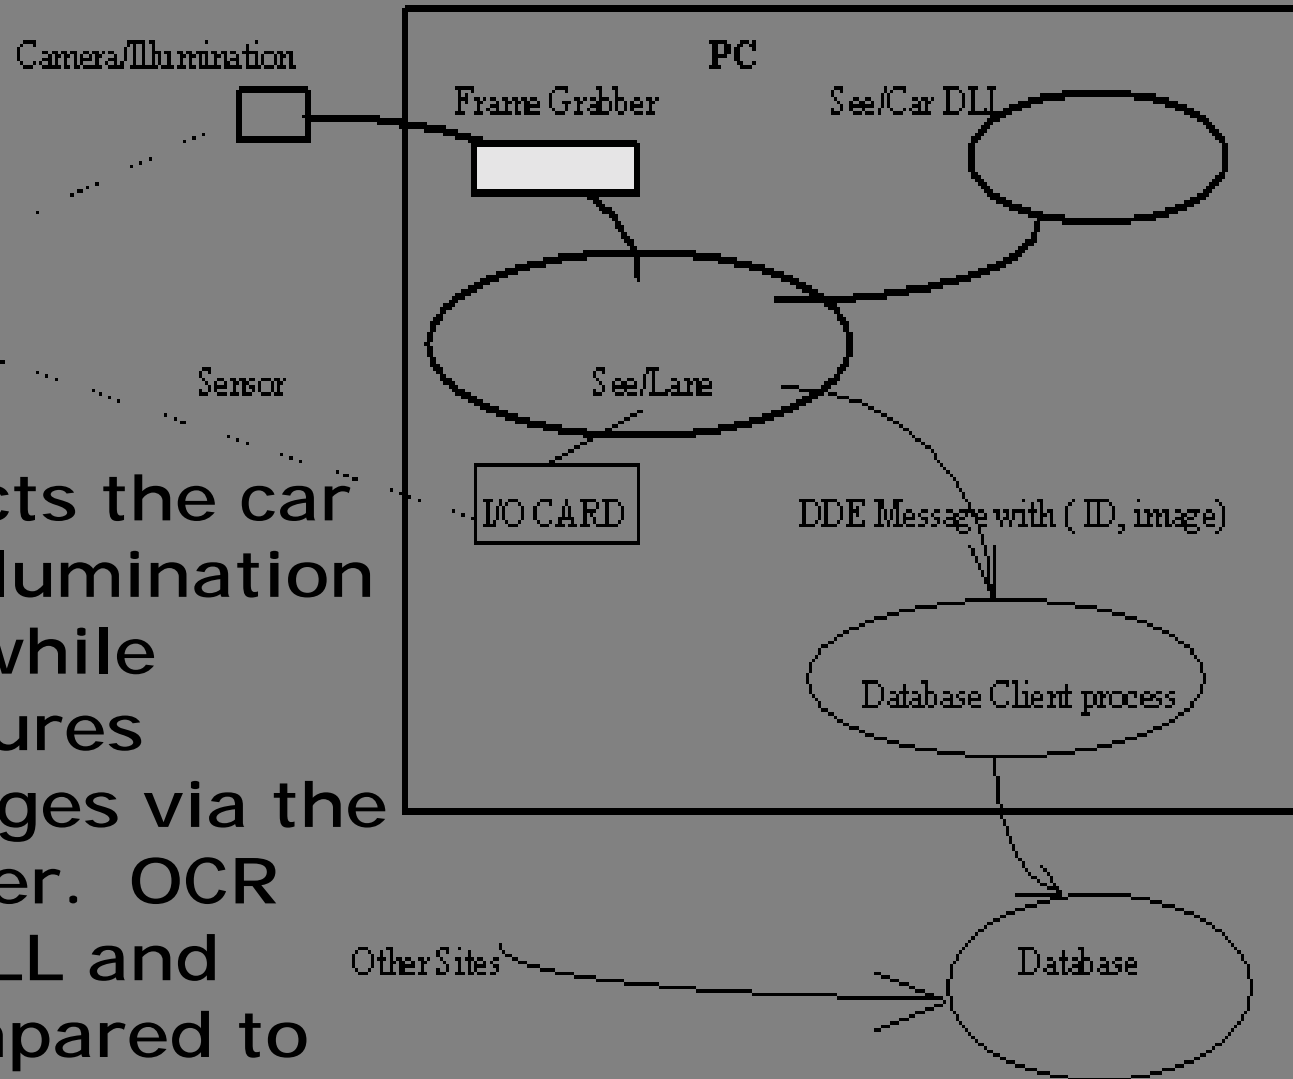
Camera/Illumination

PC

Frame Grabber

See/Car DLL

Sensor

See/Lane

I/O CARD

DDE Message with ( ID, image)

Database Client process

Other Sites

Database

cts the car
lumination
while
ures
ges via the
er. OCR
LL and
pared to